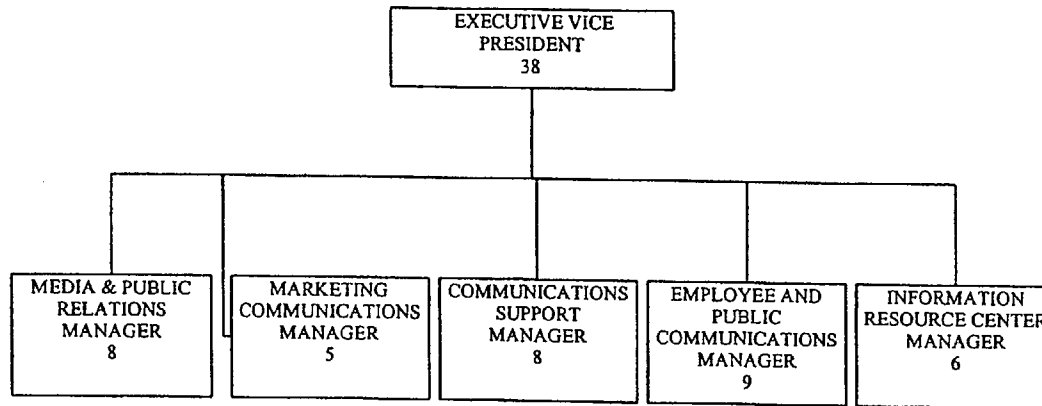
EXECUTIVE VICE PRESIDENT
38

MEDIA & PUBLIC RELATIONS MANAGER
8

MARKETING COMMUNICATIONS MANAGER
5

COMMUNICATIONS SUPPORT MANAGER
8

EMPLOYEE AND PUBLIC COMMUNICATIONS MANAGER
9

INFORMATION RESOURCE CENTER MANAGER
6